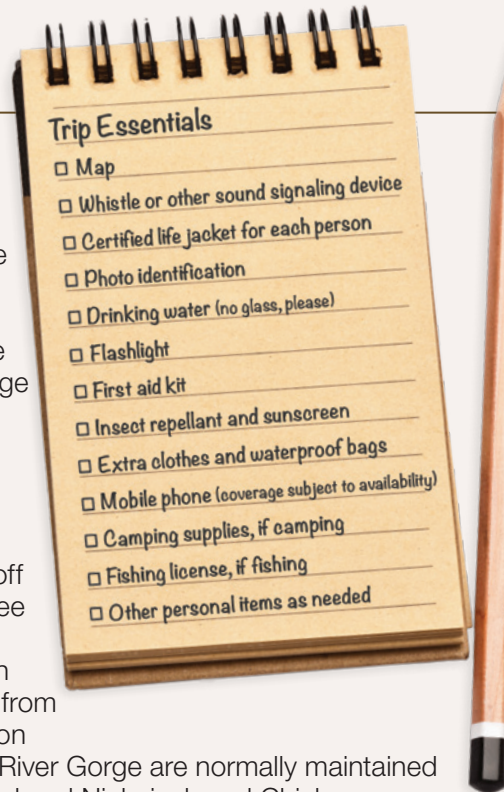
Trip Essentials
☐ Map
☐ Whistle or other sound signaling device
☐ Certified life jacket for each person
☐ Photo identification
☐ Drinking water (no glass, please)
☐ Flashlight
☐ First aid kit
☐ Insect repellant and sunscreen
☐ Extra clothes and waterproof bags
☐ Mobile phone (coverage subject to availability)
☐ Camping supplies, if camping
☐ Fishing license, if fishing
☐ Other personal items as needed

e

e
ge

off
ee

n
from
on
River Gorge are normally maintained
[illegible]